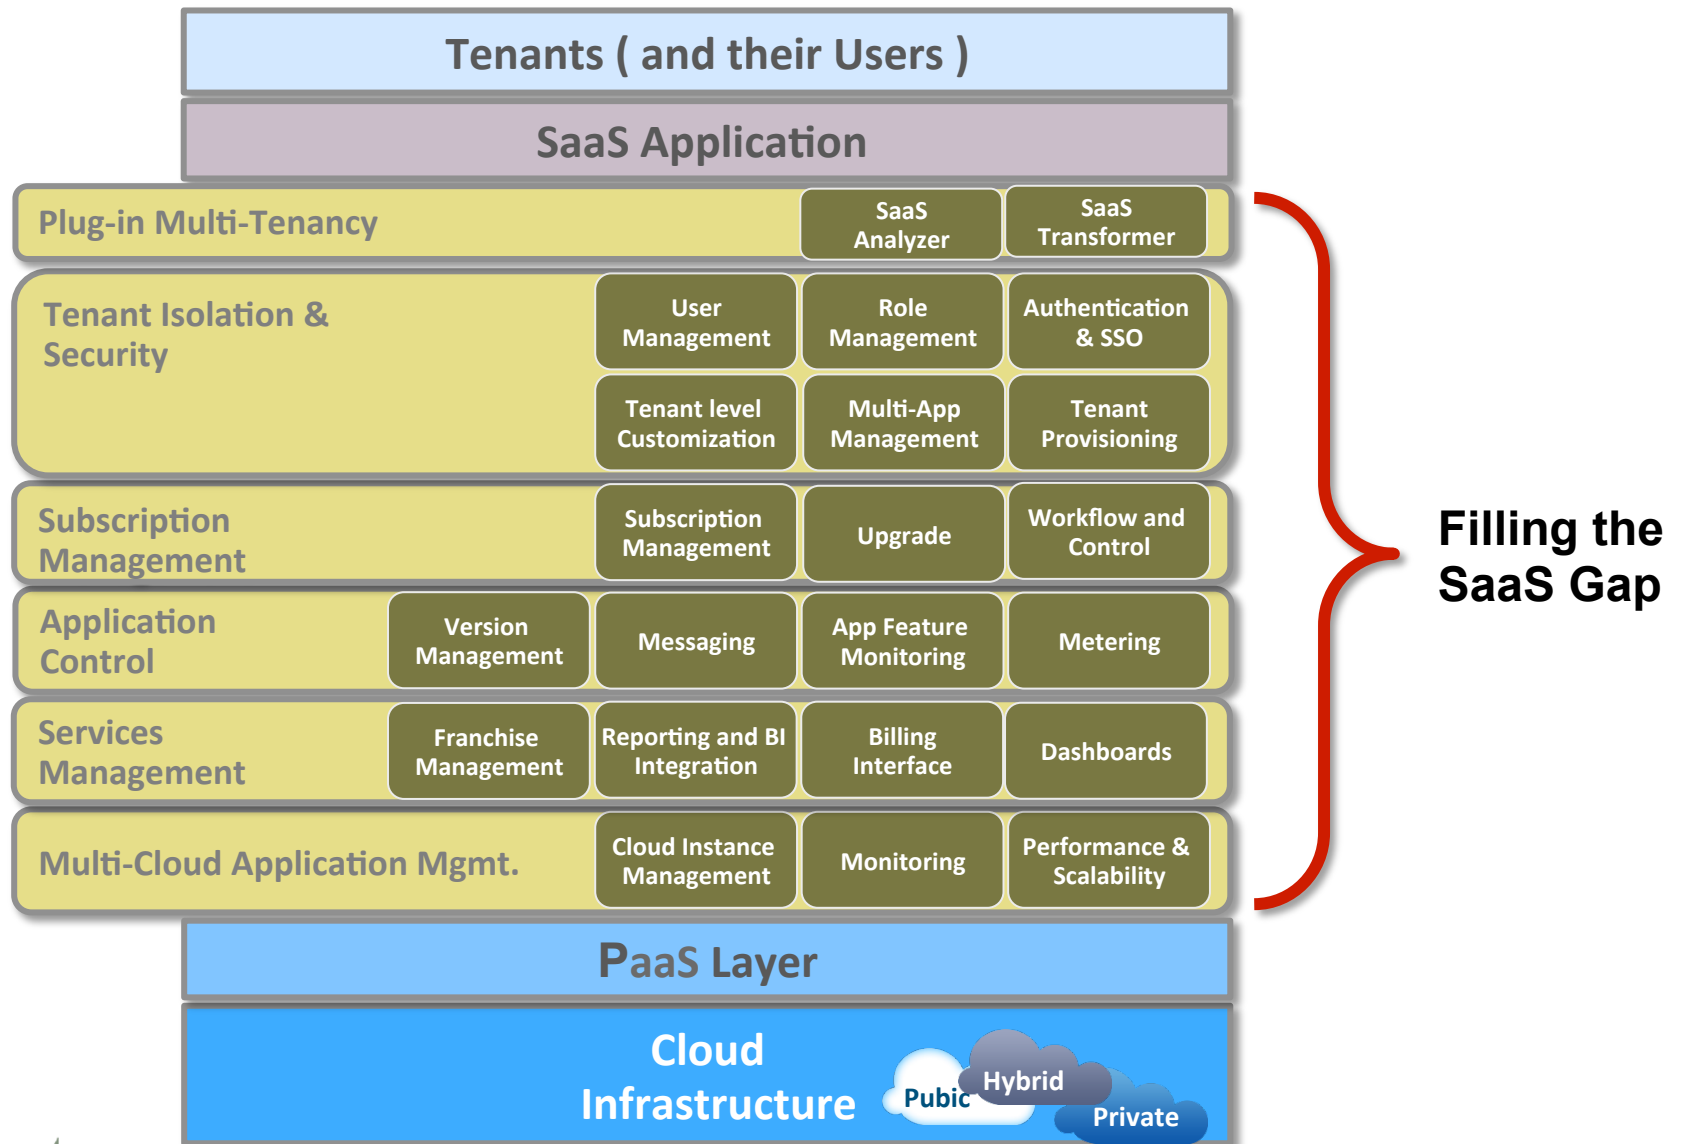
Tenants ( and their Users )

SaaS Application

Plug-in Multi-Tenancy

SaaS Analyzer

SaaS Transformer

Tenant Isolation & Security

User Management

Role Management

Authentication & SSO

Tenant level Customization

Multi-App Management

Tenant Provisioning

Subscription Management

Subscription Management

Upgrade

Workflow and Control

Application Control

Version Management

Messaging

App Feature Monitoring

Metering

Services Management

Franchise Management

Reporting and BI Integration

Billing Interface

Dashboards

Multi-Cloud Application Mgmt.

Cloud Instance Management

Monitoring

Performance & Scalability

Filling the SaaS Gap

PaaS Layer

Cloud Infrastructure

Pubic

Hybrid

Private